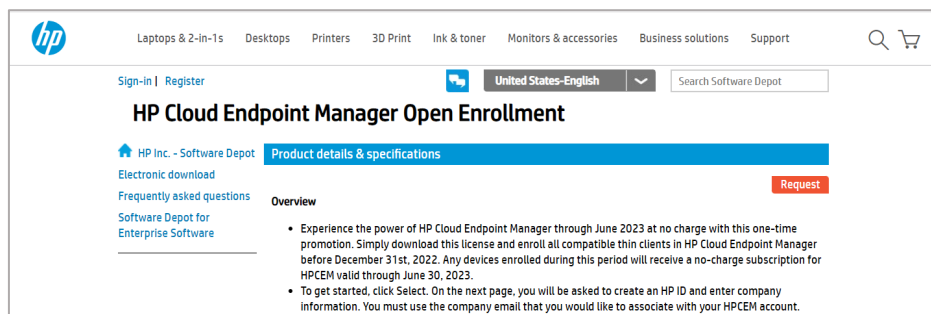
hp

Laptops & 2-in-1s Desktops Printers 3D Print Ink & toner Monitors & accessories Business solutions Support

Sign-in | Register

United States-English

Search Software Depot

HP Cloud Endpoint Manager Open Enrollment

HP Inc. - Software Depot
Electronic download
Frequently asked questions
Software Depot for Enterprise Software

Product details & specifications

Request

Overview

- Experience the power of HP Cloud Endpoint Manager through June 2023 at no charge with this one-time promotion. Simply download this license and enroll all compatible thin clients in HP Cloud Endpoint Manager before December 31st, 2022. Any devices enrolled during this period will receive a no-charge subscription for HPCEM valid through June 30, 2023.
- To get started, click Select. On the next page, you will be asked to create an HP ID and enter company information. You must use the company email that you would like to associate with your HPCEM account.